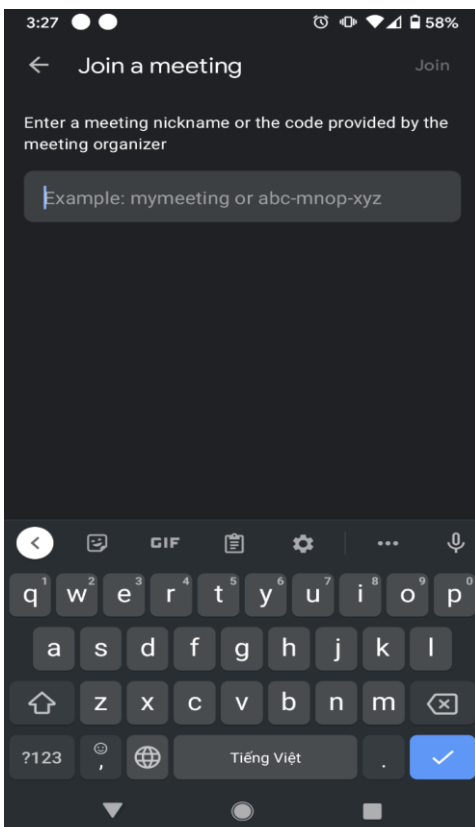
3:27 58%

Join a meeting Join

Enter a meeting nickname or the code provided by the meeting organizer

Example: mymeeting or abc-mnop-xyz

GIF

q 1 w 2 e 3 r 4 t 5 y 6 u 7 i 8 o 9 p 0

a s d f g h j k l

z x c v b n m

?123 , Tiếng Việt .